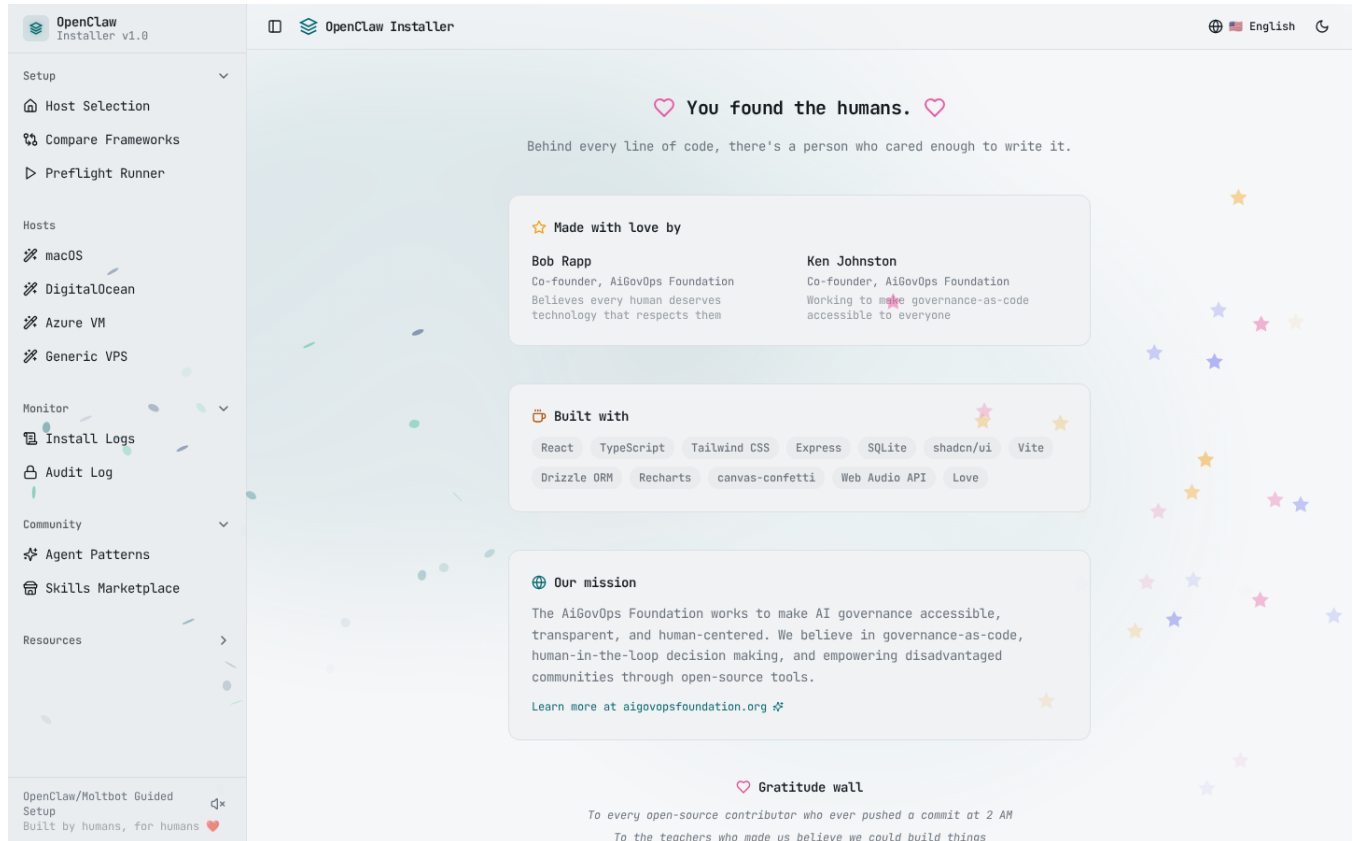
OpenClaw
Installer v1.0

Setup
Host Selection
Compare Frameworks
Preflight Runner

Hosts
macOS
DigitalOcean
Azure VM
Generic VPS

Monitor
Install Logs
Audit Log

Community
Agent Patterns
Skills Marketplace

Resources

OpenClaw/Moltbot Guided Setup
Built by humans, for humans ❤️

OpenClaw Installer

English

You found the humans.

Behind every line of code, there's a person who cared enough to write it.

Made with love by

Bob Rapp
Co-founder, AiGovOps Foundation
Believes every human deserves technology that respects them

Ken Johnston
Co-founder, AiGovOps Foundation
Working to make governance-as-code accessible to everyone

Built with

React TypeScript Tailwind CSS Express SQLite shadcn/ui Vite Drizzle ORM Recharts canvas-confetti Web Audio API Love

Our mission

The AiGovOps Foundation works to make AI governance accessible, transparent, and human-centered. We believe in governance-as-code, human-in-the-loop decision making, and empowering disadvantaged communities through open-source tools.

Learn more at aigovopsfoundation.org

Gratitude wall

To every open-source contributor who ever pushed a commit at 2 AM
To the teachers who made us believe we could build things